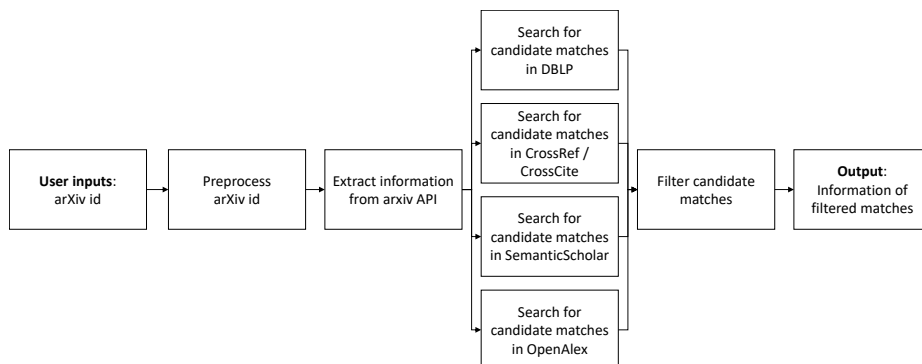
User inputs: arXiv id

Preprocess arXiv id

Extract information from arxiv API

Search for candidate matches in DBLP

Search for candidate matches in CrossRef / CrossCite

Search for candidate matches in SemanticScholar

Search for candidate matches in OpenAlex

Filter candidate matches

Output: Information of filtered matches